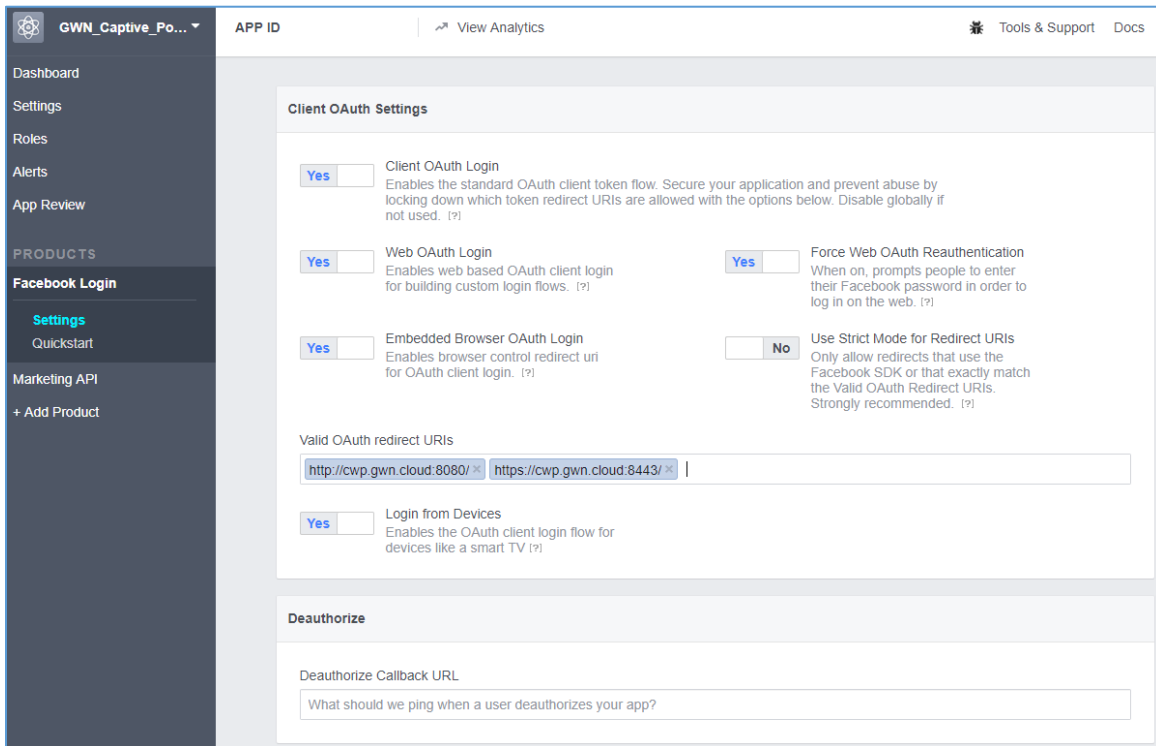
GWN_Captive_Po...

APP ID

View Analytics

Tools & Support Docs

Dashboard
Settings
Roles
Alerts
App Review

PRODUCTS

Facebook Login

Settings
Quickstart

Marketing API
+ Add Product

Client OAuth Settings

Yes
Client OAuth Login
Enables the standard OAuth client token flow. Secure your application and prevent abuse by locking down which token redirect URIs are allowed with the options below. Disable globally if not used. [?]

Yes
Web OAuth Login
Enables web based OAuth client login for building custom login flows. [?]

Yes
Force Web OAuth Reauthentication
When on, prompts people to enter their Facebook password in order to log in on the web. [?]

Yes
Embedded Browser OAuth Login
Enables browser control redirect uri for OAuth client login. [?]

No
Use Strict Mode for Redirect URIs
Only allow redirects that use the Facebook SDK or that exactly match the Valid OAuth Redirect URIs. Strongly recommended. [?]

Valid OAuth redirect URIs

http://cwp.gwn.cloud:8080/ × https://cwp.gwn.cloud:8443/ ×

Yes
Login from Devices
Enables the OAuth client login flow for devices like a smart TV [?]

Deauthorize

Deauthorize Callback URL

What should we ping when a user deauthorizes your app?